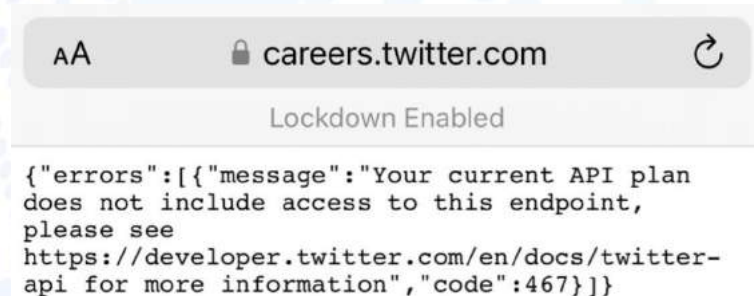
AA careers.twitter.com

Lockdown Enabled

{"errors":[{"message":"Your current API plan does not include access to this endpoint, please see https://developer.twitter.com/en/docs/twitter-api for more information","code":467}]}